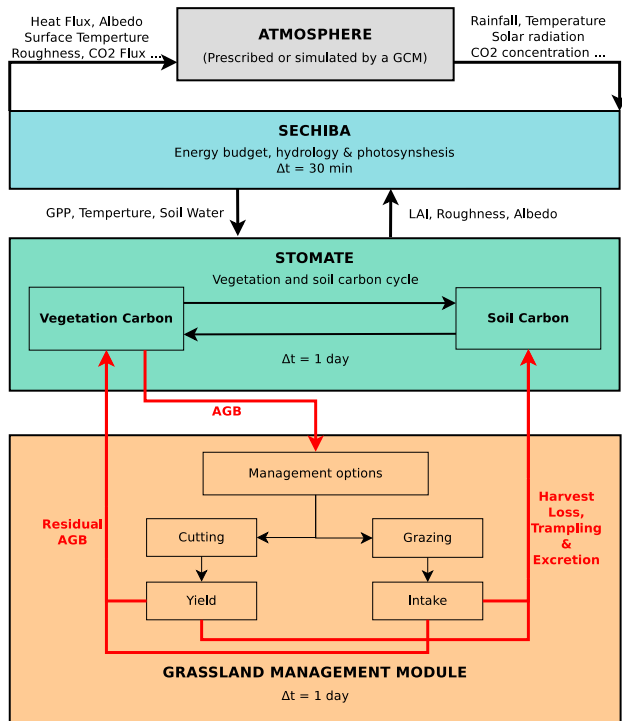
Heat Flux, Albedo
Surface Temperture
Roughness, CO2 Flux ...

ATMOSPHERE
(Prescribed or simulated by a GCM)

Rainfall, Temperature
Solar radiation
CO2 concentration ...

SECHIBA
Energy budget, hydrology & photosynshesis
Δt = 30 min

GPP, Temperture, Soil Water

LAI, Roughness, Albedo

STOMATE
Vegetation and soil carbon cycle

Vegetation Carbon

Soil Carbon

Δt = 1 day

AGB

Management options

Residual AGB

Cutting

Grazing

Harvest Loss, Trampling & Excretion

Yield

Intake

GRASSLAND MANAGEMENT MODULE
Δt = 1 day